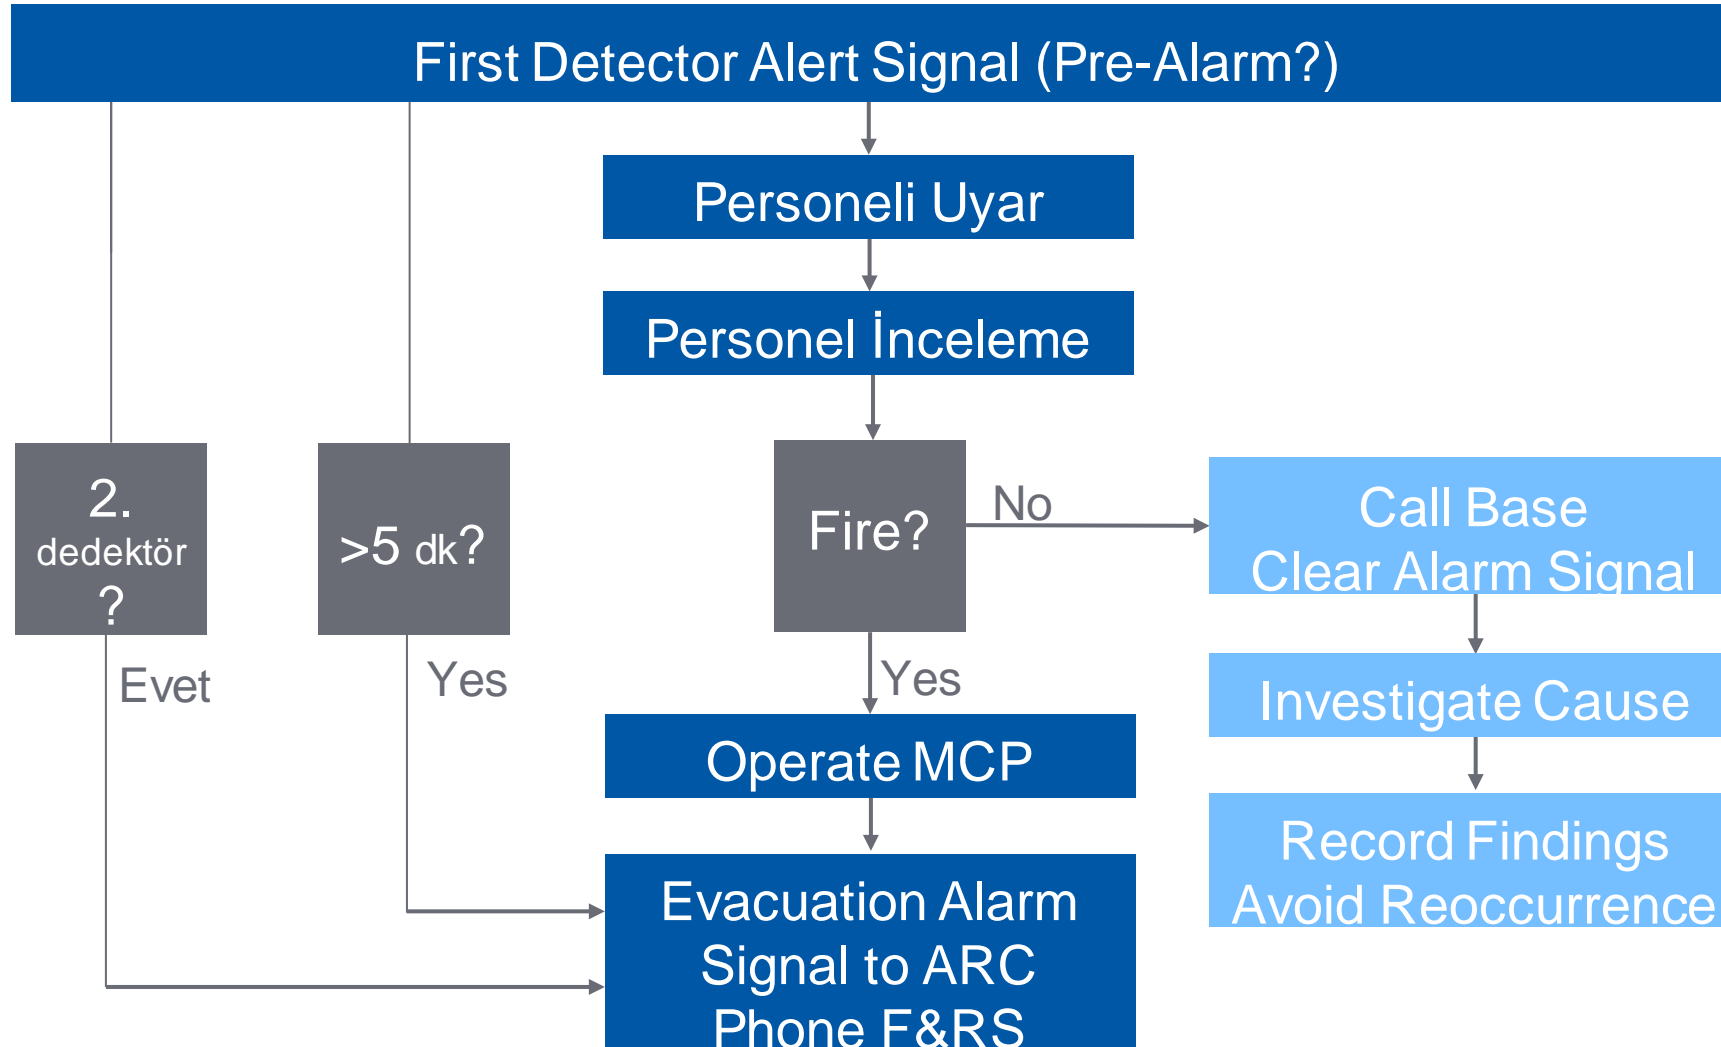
First Detector Alert Signal (Pre-Alarm?)

Personeli Uyar

Personel İnceleme

2. dedektör ?

>5 dk?

Fire?

No

Call Base
Clear Alarm Signal

Evet

Yes

Yes

Investigate Cause

Operate MCP

Record Findings
Avoid Reoccurrence

Evacuation Alarm
Signal to ARC
Phone F&RS